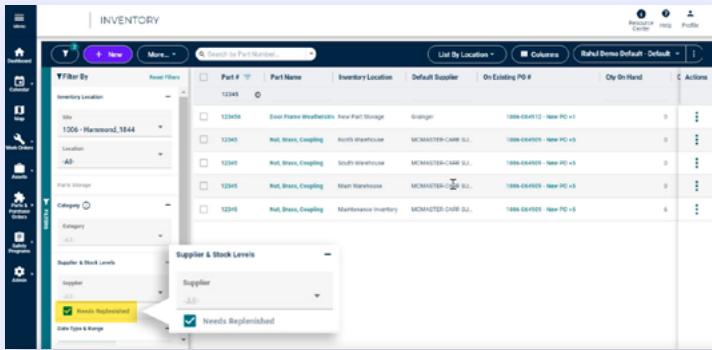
Menu

INVENTORY

Resource Center  Help  Profile

Dashboard
Calendar
Map
Work Orders
Assets
Parts & Purchase Orders
Safety Programs
Admin

+ New   More...   Search by Part Number...   List By Location   Columns   Rahul Demo Default - Default

Filter By   Reset Filters

Inventory Location

Site
1006 - Hammond, 1844

Location
-All-

Parts Storage

Category

Category
-All-

Supplier & Stock Levels

Supplier
-All-

Needs Replenished

Date Type & Range

FILTERS

| | Part # | Part Name | Inventory Location | Default Supplier | On Existing PO # | Qty On Hand | Actions |
|---|---|---|---|---|---|---|---|
| | 12345 | | | | | | |
| | 123456 | Door Frame Weatherstr | New Part Storage | Grainger | 1006-064912 - New PO +1 | 0 | |
| | 12345 | Nut, Brass, Coupling | North Warehouse | MCMASTER-CARR SU... | 1006-064909 - New PO +5 | 0 | |
| | 12345 | Nut, Brass, Coupling | South Warehouse | MCMASTER-CARR SU... | 1006-064909 - New PO +5 | 0 | |
| | 12345 | Nut, Brass, Coupling | Main Warehouse | MCMASTER-CARR SU... | 1006-064909 - New PO +5 | 0 | |
| | 12345 | Nut, Brass, Coupling | Maintenance Inventory | MCMASTER-CARR SU... | 1006-064909 - New PO +5 | 6 | |

Supplier & Stock Levels

Supplier
-All-

Needs Replenished